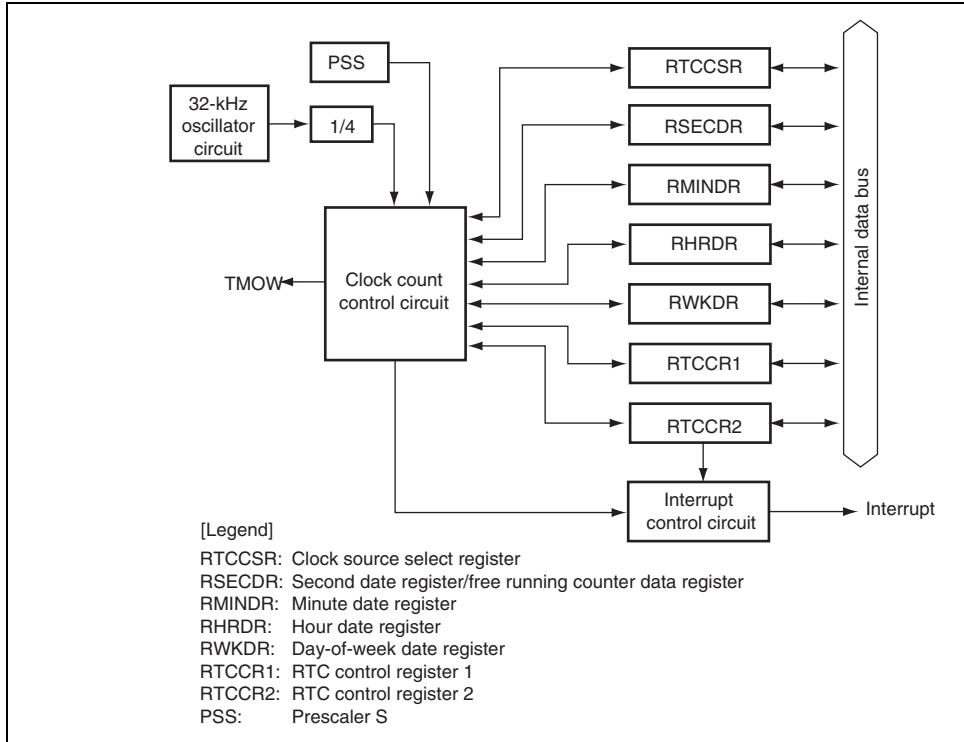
PSS

32-kHz oscillator circuit

1/4

RTCCSR

RSECDR

RMINDR

RHRDR

RWKDR

RTCCR1

RTCCR2

Internal data bus

TMOW

Clock count control circuit

Interrupt control circuit

Interrupt

[Legend]

RTCCSR: Clock source select register
RSECDR: Second date register/free running counter data register
RMINDR: Minute date register
RHRDR: Hour date register
RWKDR: Day-of-week date register
RTCCR1: RTC control register 1
RTCCR2: RTC control register 2
PSS: Prescaler S